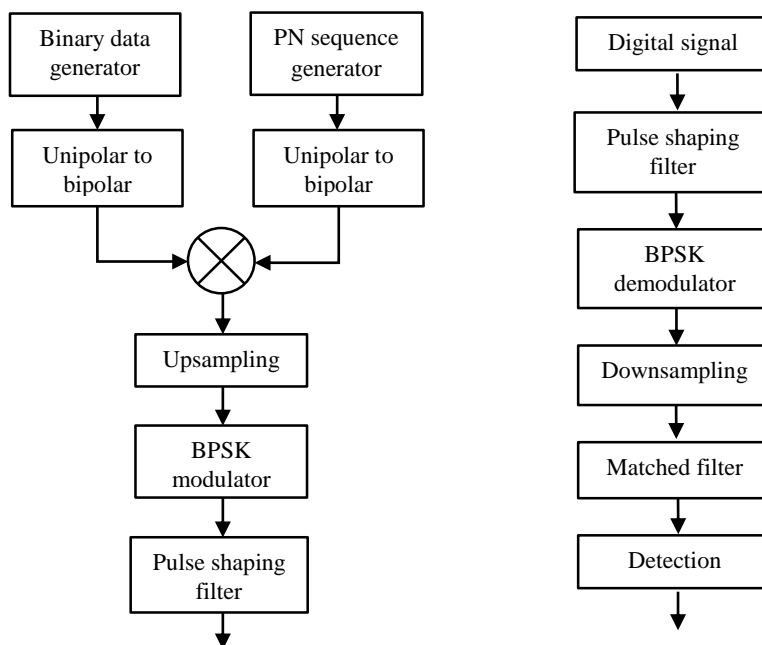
Binary data generator

PN sequence generator

Unipolar to bipolar

Unipolar to bipolar

Upsampling

BPSK modulator

Pulse shaping filter

Digital signal

Pulse shaping filter

BPSK demodulator

Downsampling

Matched filter

Detection